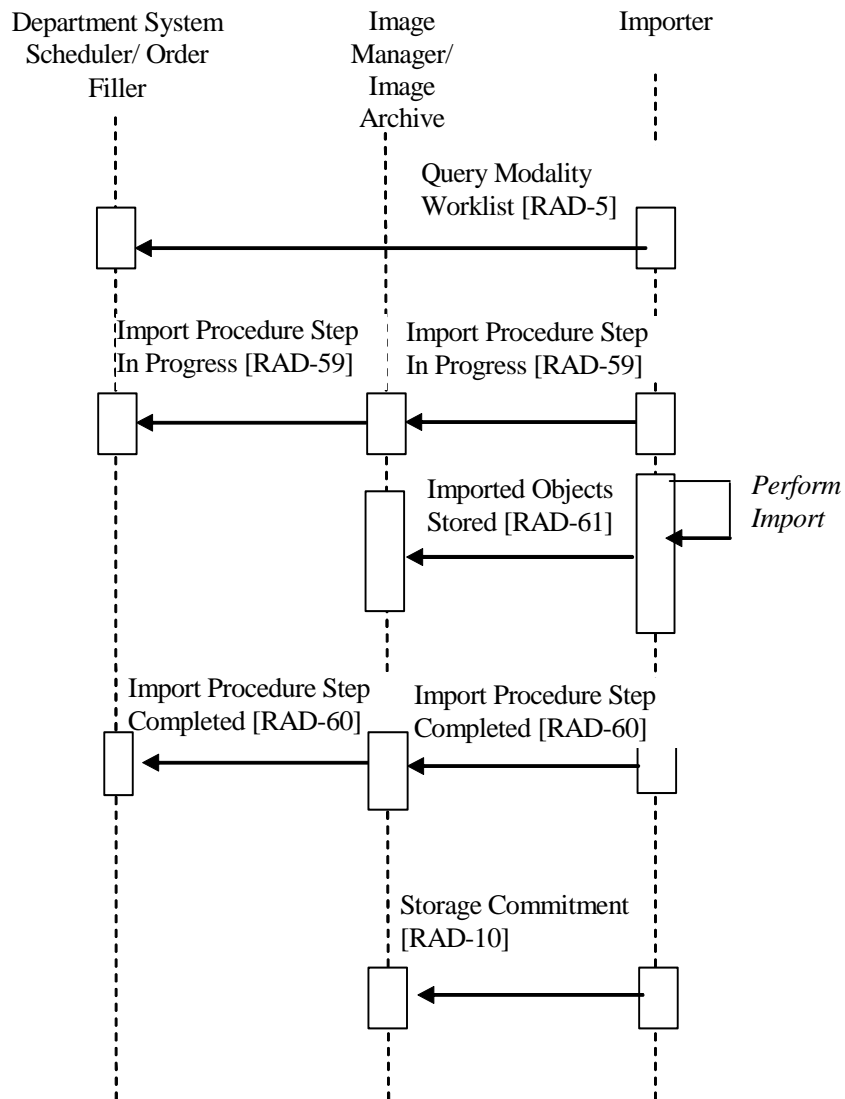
Department System Scheduler/ Order Filler

Image Manager/ Image Archive

Importer

Query Modality Worklist [RAD-5]

Import Procedure Step In Progress [RAD-59]

Import Procedure Step In Progress [RAD-59]

Imported Objects Stored [RAD-61]

*Perform Import*

Import Procedure Step Completed [RAD-60]

Import Procedure Step Completed [RAD-60]

Storage Commitment [RAD-10]